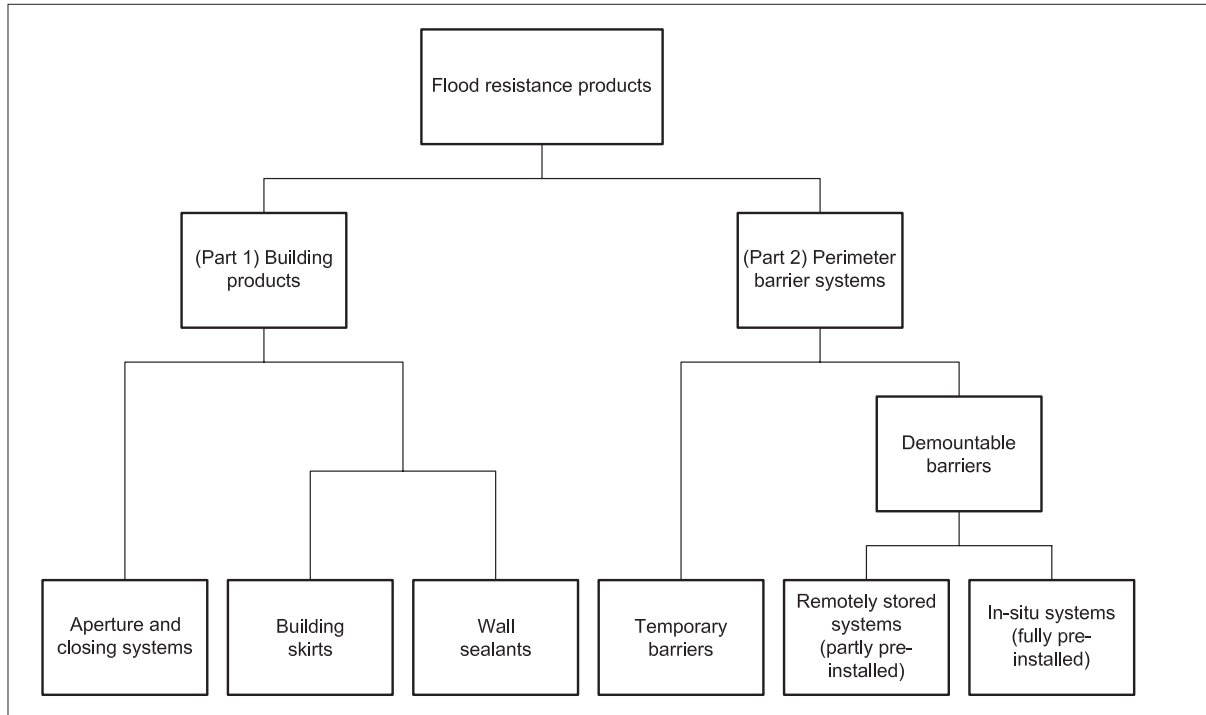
Flood resistance products

(Part 1) Building products

(Part 2) Perimeter barrier systems

Demountable barriers

Aperture and closing systems

Building skirts

Wall sealants

Temporary barriers

Remotely stored systems (partly pre-installed)

In-situ systems (fully pre-installed)